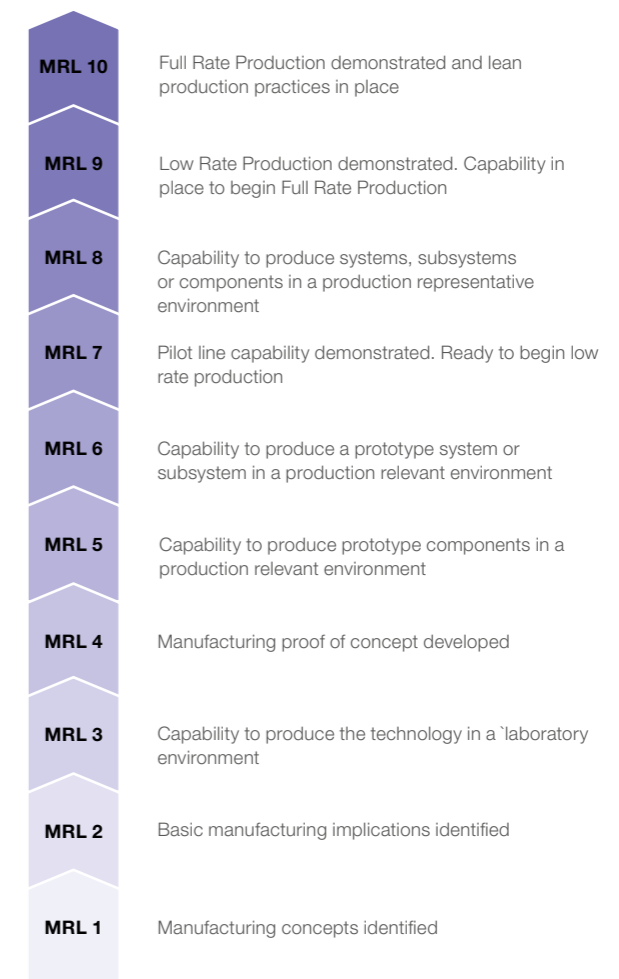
MRL 10
Full Rate Production demonstrated and lean production practices in place

MRL 9
Low Rate Production demonstrated. Capability in place to begin Full Rate Production

MRL 8
Capability to produce systems, subsystems or components in a production representative environment

MRL 7
Pilot line capability demonstrated. Ready to begin low rate production

MRL 6
Capability to produce a prototype system or subsystem in a production relevant environment

MRL 5
Capability to produce prototype components in a production relevant environment

MRL 4
Manufacturing proof of concept developed

MRL 3
Capability to produce the technology in a `laboratory environment

MRL 2
Basic manufacturing implications identified

MRL 1
Manufacturing concepts identified